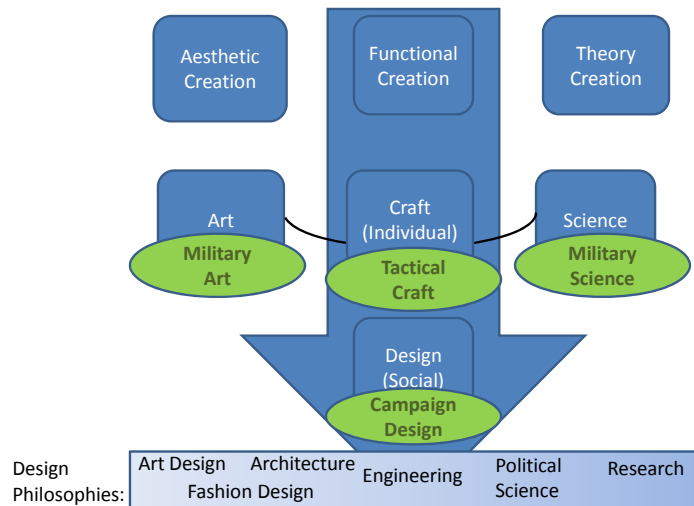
Aesthetic Creation

Functional Creation

Theory Creation

Art

Military Art

Craft (Individual)

Tactical Craft

Science

Military Science

Design (Social)

Campaign Design

Design Philosophies:

Art Design

Architecture

Fashion Design

Engineering

Political Science

Research